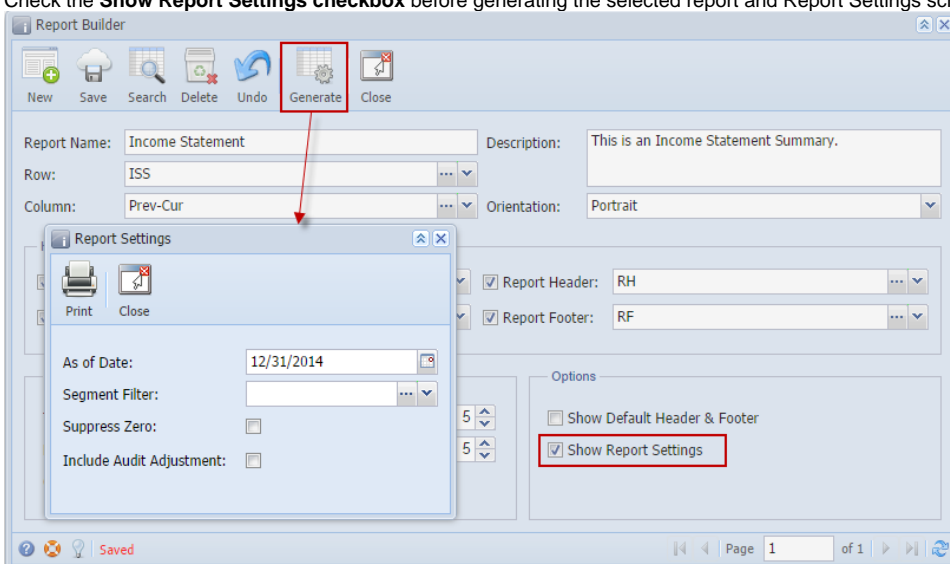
Check the **Show Report Settings checkbox** before generating the selected report and Report Settings sc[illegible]

Report Builder

New Save Search Delete Undo Generate Close

Report Name: Income Statement

Description: This is an Income Statement Summary.

Row: ISS

Column: Prev-Cur

Orientation: Portrait

Report Settings

Print Close

As of Date: 12/31/2014

Segment Filter:

Suppress Zero:

Include Audit Adjustment:

Report Header: RH

Report Footer: RF

5

5

Options

Show Default Header & Footer

Show Report Settings

Saved

Page 1 of 1